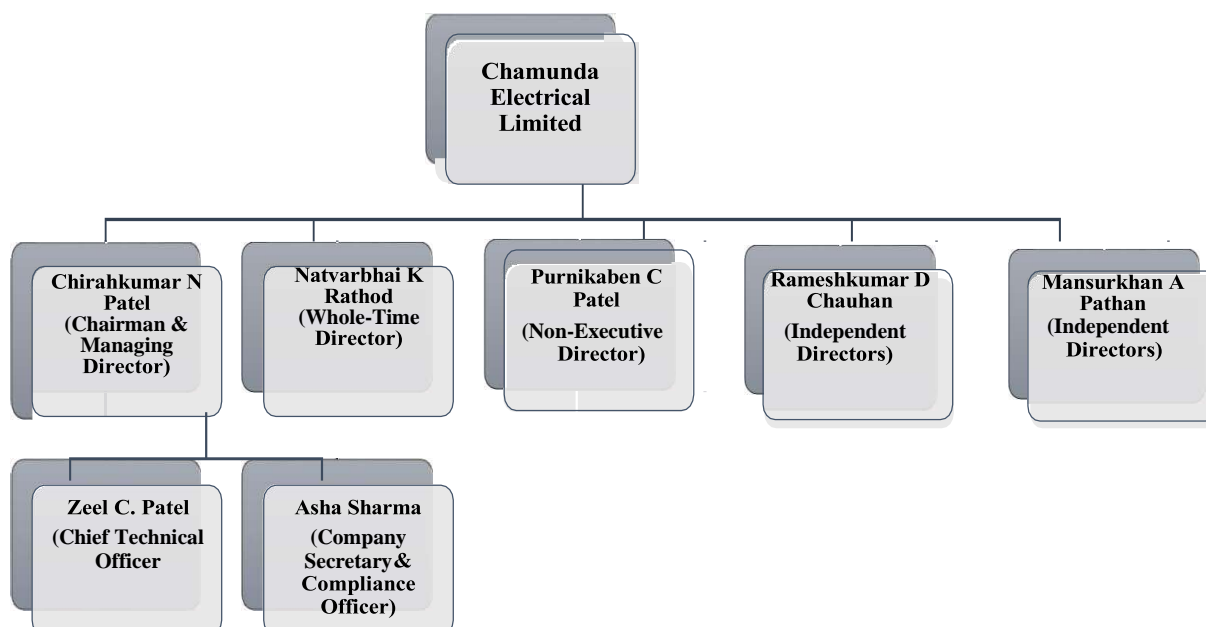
Chamunda Electrical Limited

Chirahkumar N Patel (Chairman & Managing Director)

Natvarbhai K Rathod (Whole-Time Director)

Purnikaben C Patel (Non-Executive Director)

Rameshkumar D Chauhan (Independent Directors)

Mansurkhan A Pathan (Independent Directors)

Zeel C. Patel (Chief Technical Officer

Asha Sharma (Company Secretary& Compliance Officer)